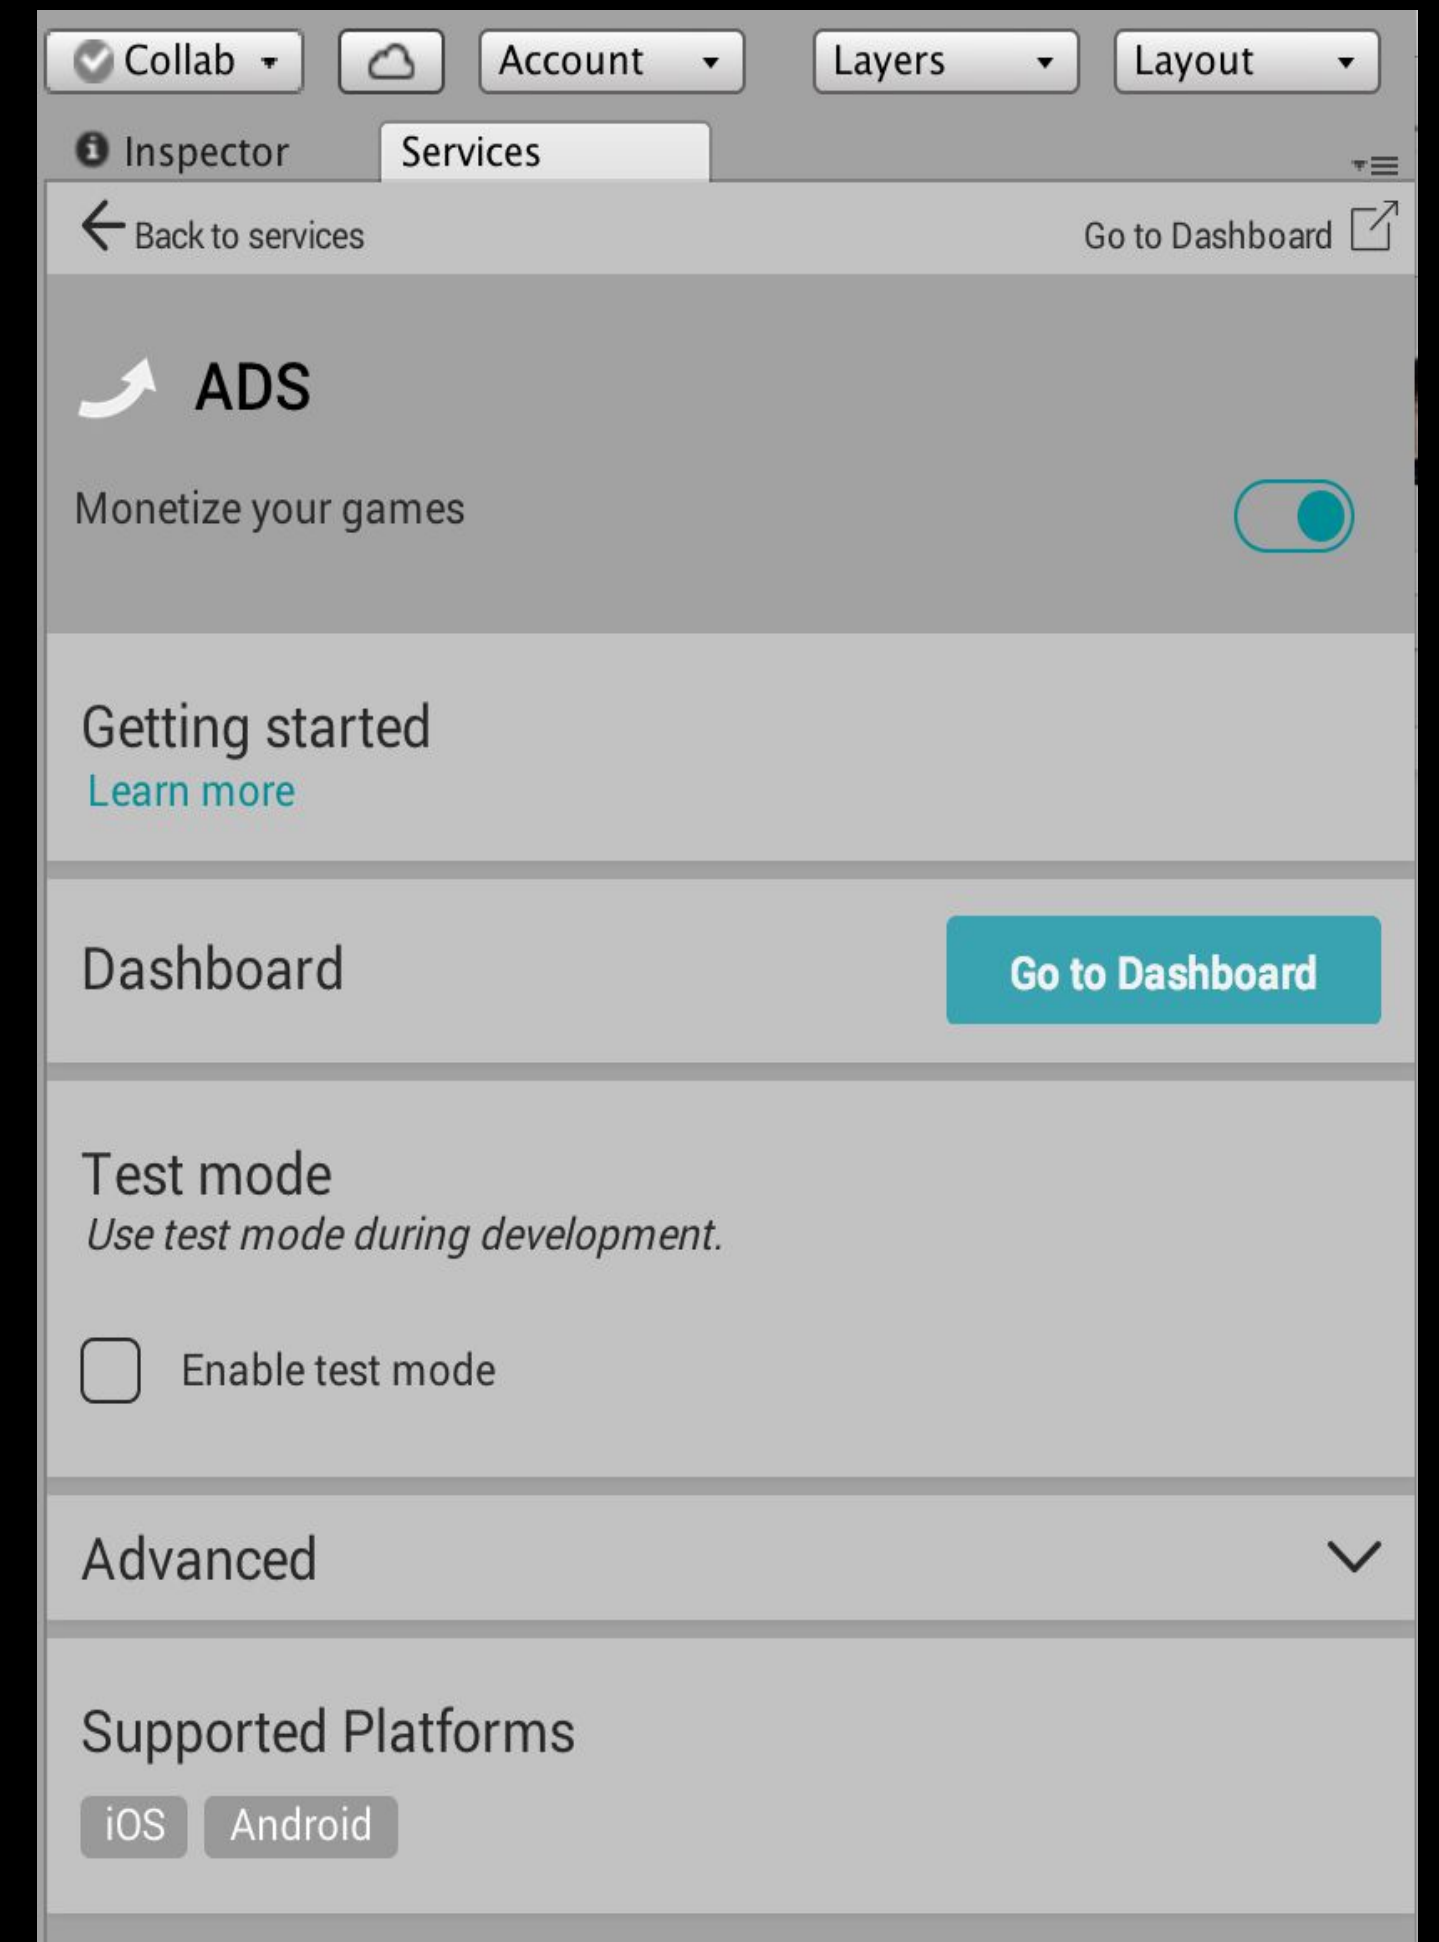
Collab ▾ Account ▾ Layers ▾ Layout ▾

Inspector Services

Back to services Go to Dashboard

ADS

Monetize your games

Getting started
Learn more

Dashboard Go to Dashboard

Test mode
*Use test mode during development.*

Enable test mode

Advanced

Supported Platforms
iOS Android